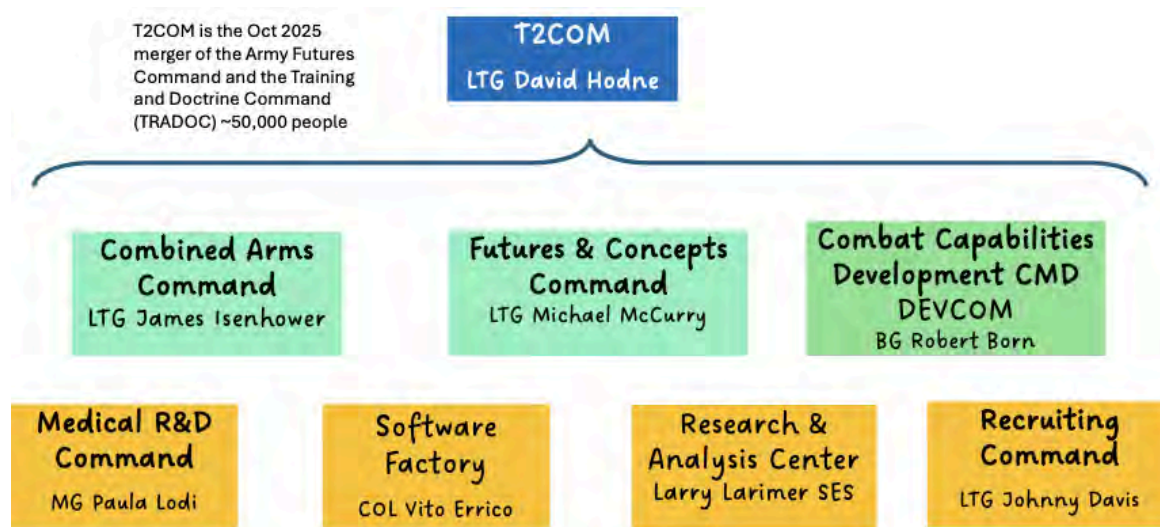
T2COM is the Oct 2025 merger of the Army Futures Command and the Training and Doctrine Command (TRADOC) ~50,000 people

T2COM
LTG David Hodne

Combined Arms Command
LTG James Isenhower

Futures & Concepts Command
LTG Michael McCurry

Combat Capabilities Development CMD
DEVCOM
BG Robert Born

Medical R&D Command
MG Paula Lodi

Software Factory
COL Vito Errico

Research & Analysis Center
Larry Larimer SES

Recruiting Command
LTG Johnny Davis